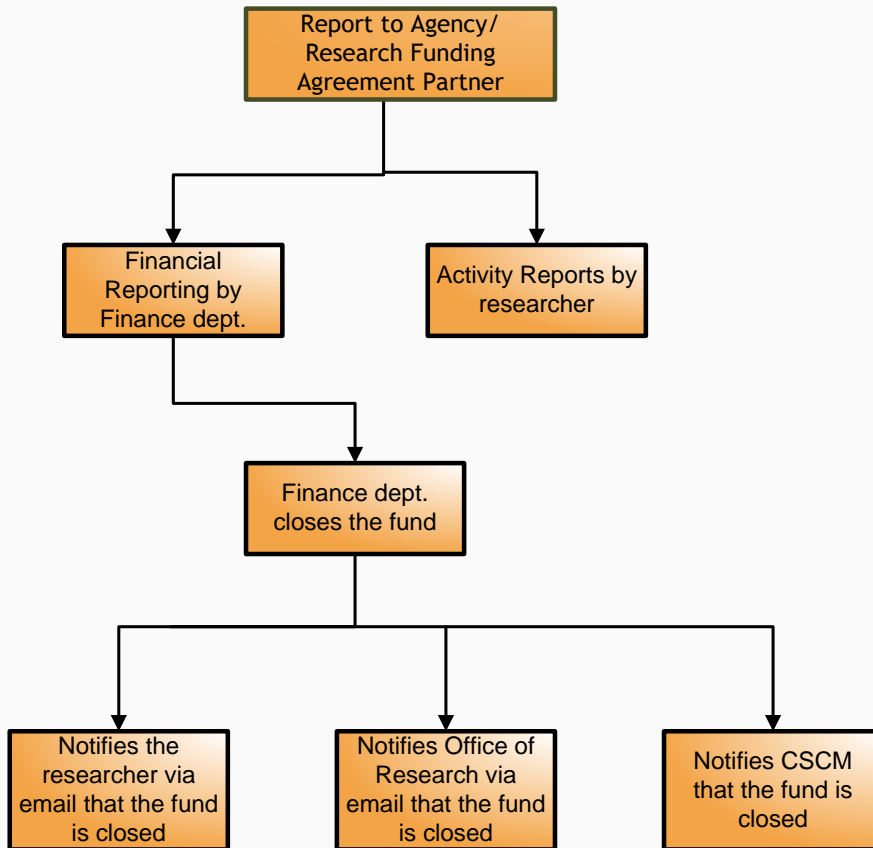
Report to Agency/ Research Funding Agreement Partner

Financial Reporting by Finance dept.

Activity Reports by researcher

Finance dept. closes the fund

Notifies the researcher via email that the fund is closed

Notifies Office of Research via email that the fund is closed

Notifies CSCM that the fund is closed